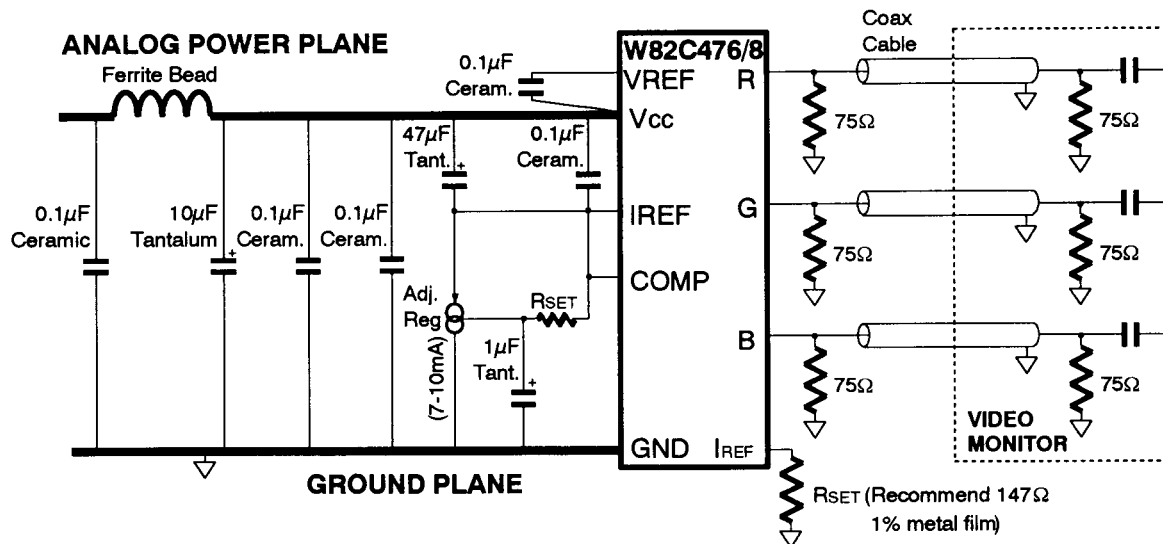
ANALOG POWER PLANE

Ferrite Bead

0.1$\mu$F Ceram.

W82C476/8

VREF

R

Vcc

Coax Cable

47$\mu$F Tant.

0.1$\mu$F Ceram.

75Ω

75Ω

0.1$\mu$F Ceramic

10$\mu$F Tantalum

0.1$\mu$F Ceram.

0.1$\mu$F Ceram.

IREF

G

75Ω

75Ω

COMP

Adj. Reg

RSET

(7-10mA)

1$\mu$F Tant.

B

75Ω

75Ω

VIDEO MONITOR

GND

IREF

GROUND PLANE

RSET (Recommend 147Ω 1% metal film)